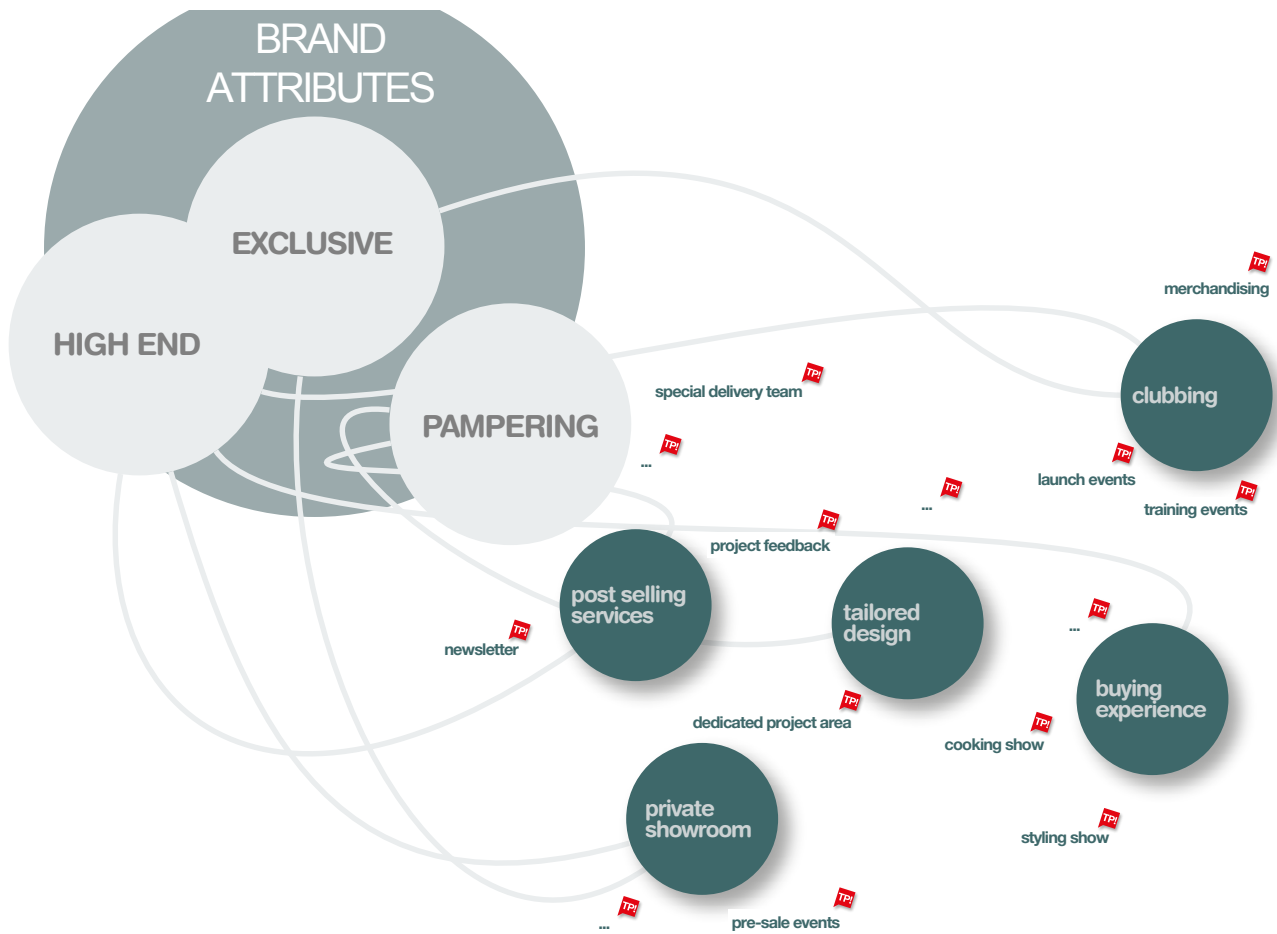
BRAND ATTRIBUTES

EXCLUSIVE

HIGH END

PAMPERING

TP!
merchandising

clubbing

TP!
special delivery team

TP!
...

TP!
launch events

TP!
training events

TP!
...

TP!
project feedback

post selling services

tailored design

TP!
...

TP!
newsletter

buying experience

TP!
dedicated project area

TP!
cooking show

private showroom

TP!
styling show

TP!
...

TP!
pre-sale events